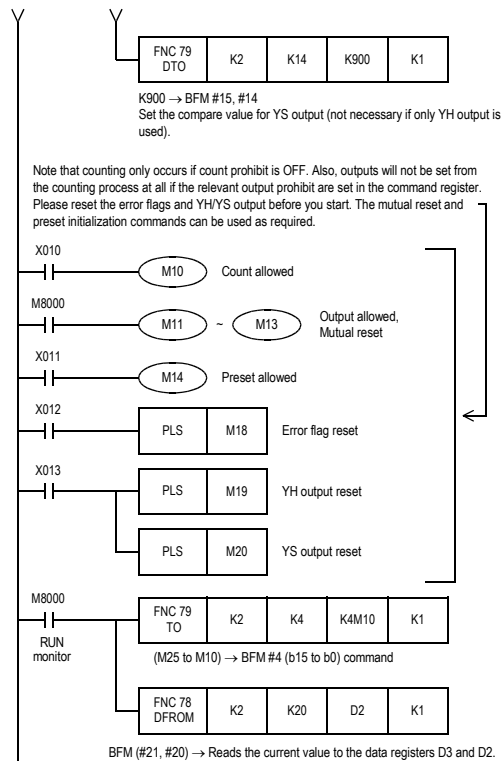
FNC 79 DTO | K2 | K14 | K900 | K1

K900 → BFM #15, #14
Set the compare value for YS output (not necessary if only YH output is used).

Note that counting only occurs if count prohibit is OFF. Also, outputs will not be set from the counting process at all if the relevant output prohibit are set in the command register. Please reset the error flags and YH/YS output before you start. The mutual reset and preset initialization commands can be used as required.

X010
M10 Count allowed

M8000
M11 ~ M13 Output allowed, Mutual reset

X011
M14 Preset allowed

X012
PLS M18 Error flag reset

X013
PLS M19 YH output reset

PLS M20 YS output reset

M8000
RUN monitor
FNC 79 TO | K2 | K4 | K4M10 | K1

(M25 to M10) → BFM #4 (b15 to b0) command

FNC 78 DFROM | K2 | K20 | D2 | K1

BFM (#21, #20) → Reads the current value to the data registers D3 and D2.